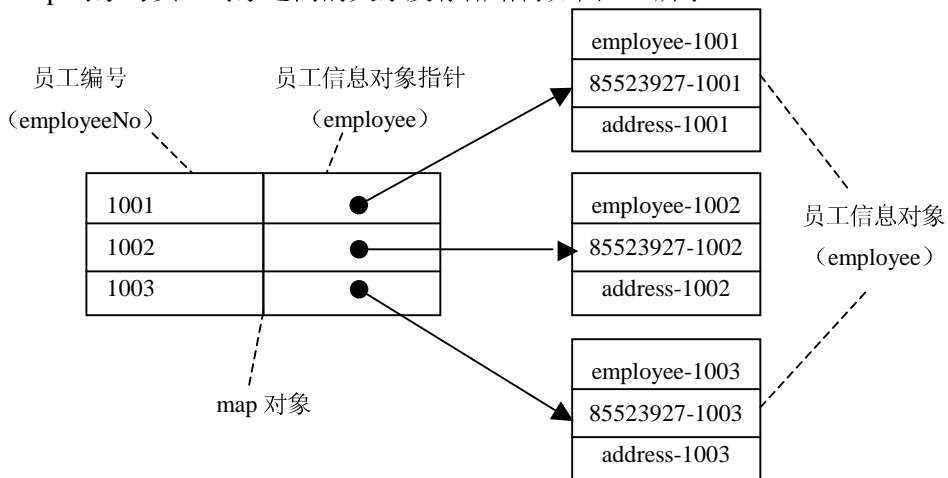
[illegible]

员工编号

（employeeNo）

员工信息对象指针

（employee）

| 1001 | ● |
|---|---|
| 1002 | ● |
| 1003 | ● |

map 对象

employee-1001
85523927-1001
address-1001

employee-1002
85523927-1002
address-1002

employee-1003
85523927-1003
address-1003

员工信息对象

（employee）